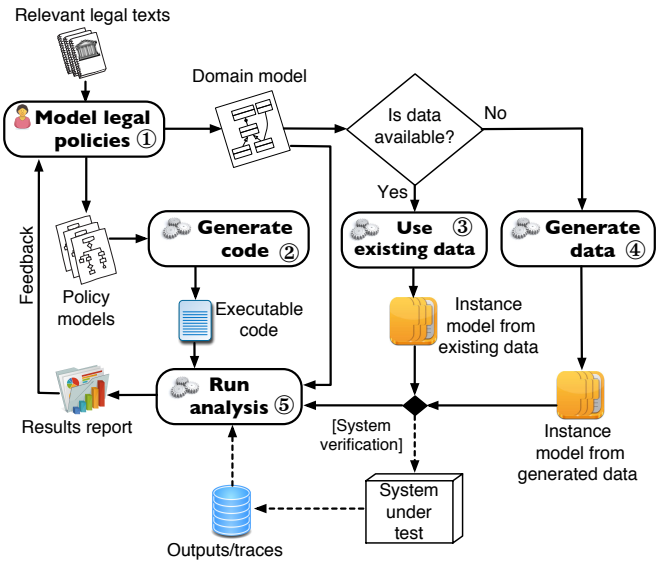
Relevant legal texts

Model legal policies ①

Domain model

Is data available?

No

Yes

Feedback

Generate code ②

Use ③ existing data

Generate data ④

Policy models

Executable code

Instance model from existing data

Run analysis ⑤

Results report

[System verification]

Instance model from generated data

System under test

Outputs/traces